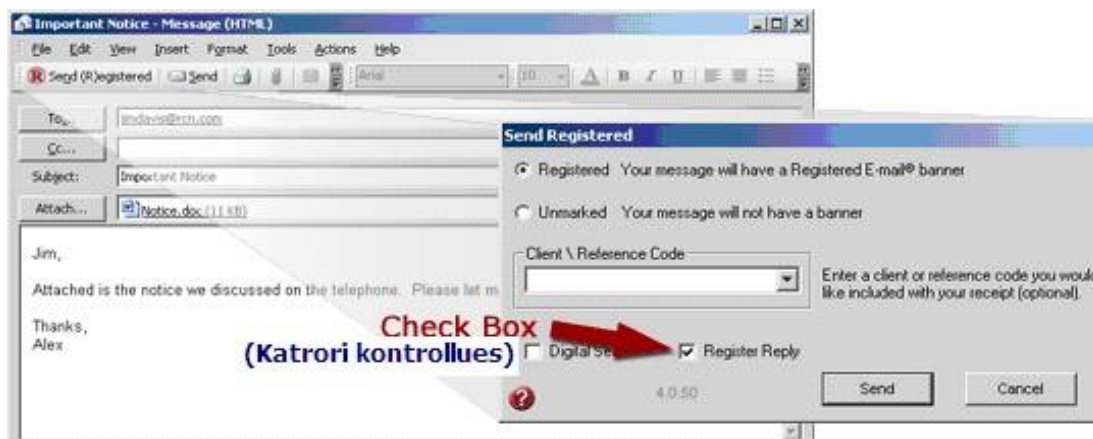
Important Notice - Message (HTML)

File Edit View Insert Format Tools Actions Help

Send (R)egistered Send Arial 10 B I U

To... jmdavis@rcn.com

Cc...

Subject: Important Notice

Attach... Notice.doc (11 KB)

Jim,

Attached is the notice we discussed on the telephone. Please let m

Thanks,
Alex

Send Registered

Registered Your message will have a Registered E-mail® banner

Unmarked Your message will not have a banner

Client \ Reference Code

Enter a client or reference code you would like included with your receipt (optional).

Check Box
(Katrori kontrollues)

Digital Se

Register Reply

4.0.50

Send

Cancel